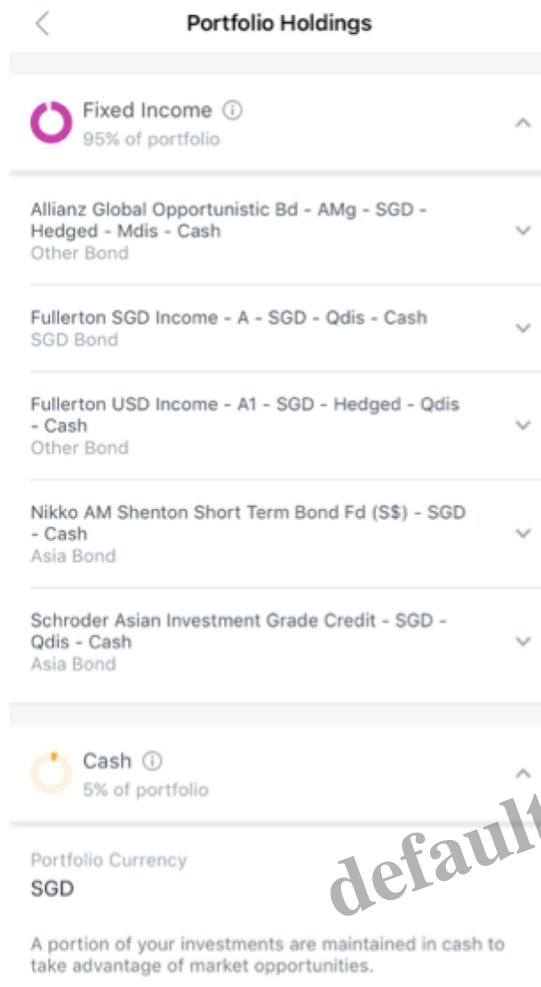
Portfolio Holdings

Fixed Income ⓘ
95% of portfolio

Allianz Global Opportunistic Bd - AMg - SGD - Hedged - Mdis - Cash
Other Bond

Fullerton SGD Income - A - SGD - Qdis - Cash
SGD Bond

Fullerton USD Income - A1 - SGD - Hedged - Qdis - Cash
Other Bond

Nikko AM Shenton Short Term Bond Fd (S$) - SGD - Cash
Asia Bond

Schroder Asian Investment Grade Credit - SGD - Qdis - Cash
Asia Bond

Cash ⓘ
5% of portfolio

Portfolio Currency
SGD

default

A portion of your investments are maintained in cash to take advantage of market opportunities.